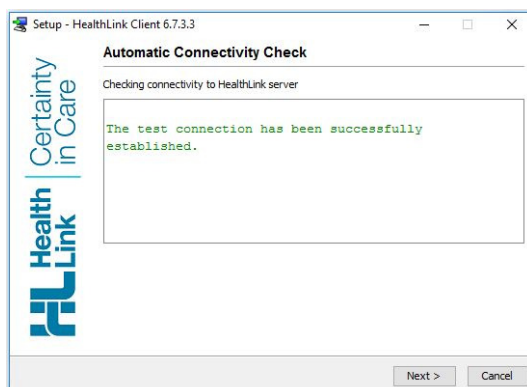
Setup - HealthLink Client 6.7.3.3

Automatic Connectivity Check

Checking connectivity to HealthLink server

The test connection has been successfully established.

Health Link | Certainty in Care

Next >

Cancel